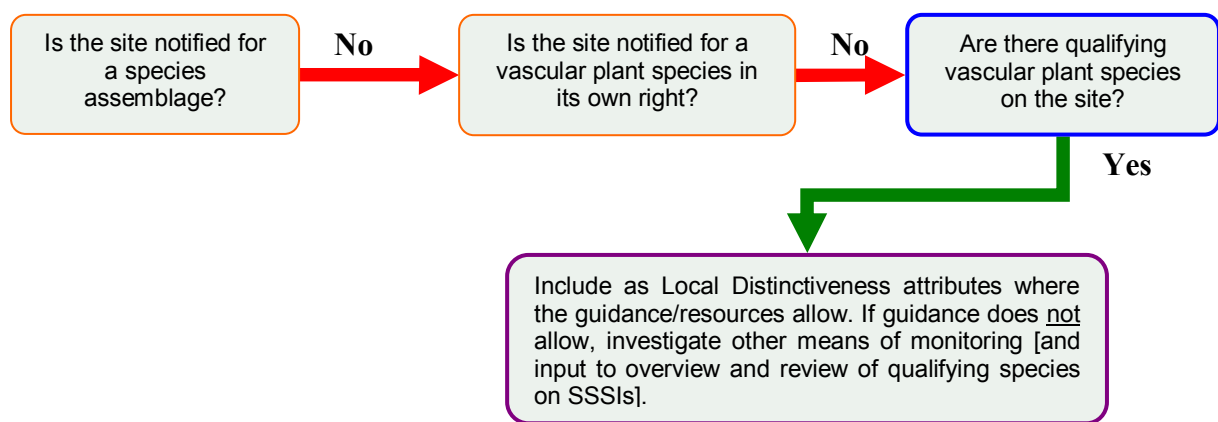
Is the site notified for a species assemblage?

No

Is the site notified for a vascular plant species in its own right?

No

Are there qualifying vascular plant species on the site?

Yes

Include as Local Distinctiveness attributes where the guidance/resources allow. If guidance does not allow, investigate other means of monitoring [and input to overview and review of qualifying species on SSSIs].